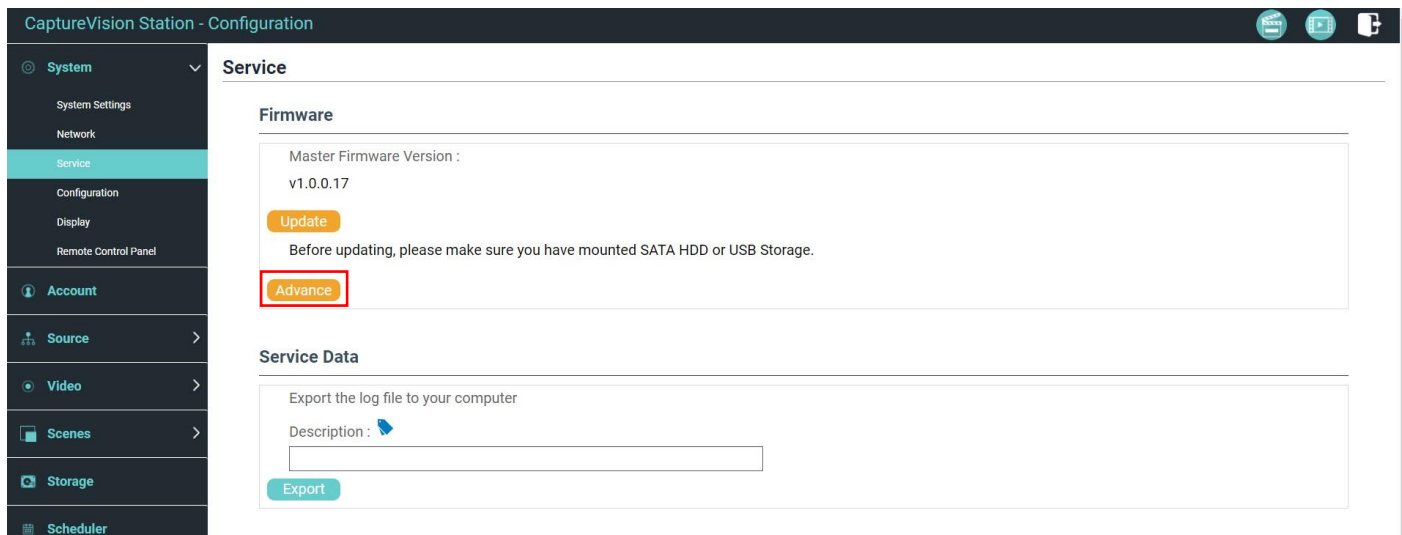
CaptureVision Station - Configuration

System
System Settings
Network
Service
Configuration
Display
Remote Control Panel
Account
Source
Video
Scenes
Storage
Scheduler

Service

Firmware

Master Firmware Version :
v1.0.0.17
Update
Before updating, please make sure you have mounted SATA HDD or USB Storage.
Advance

Service Data

Export the log file to your computer
Description :
Export